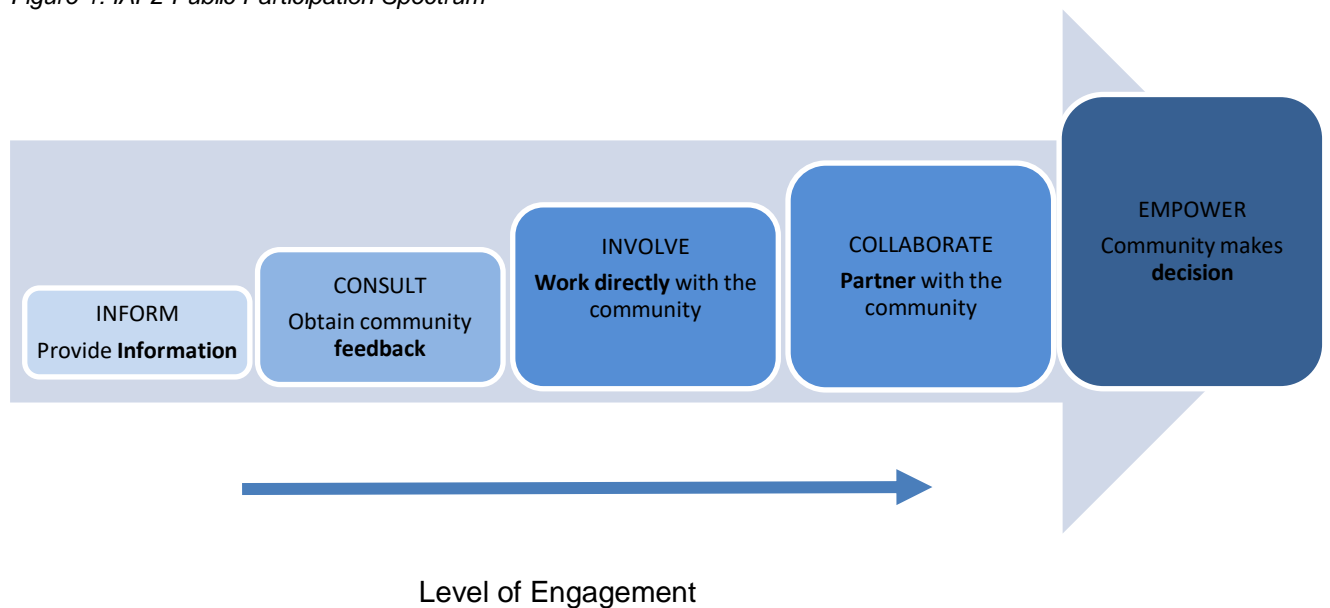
Figure 1: IAP2 Public Participation Spectrum

INFORM
Provide Information

CONSULT
Obtain community feedback

INVOLVE
Work directly with the community

COLLABORATE
Partner with the community

EMPOWER
Community makes decision

Level of Engagement